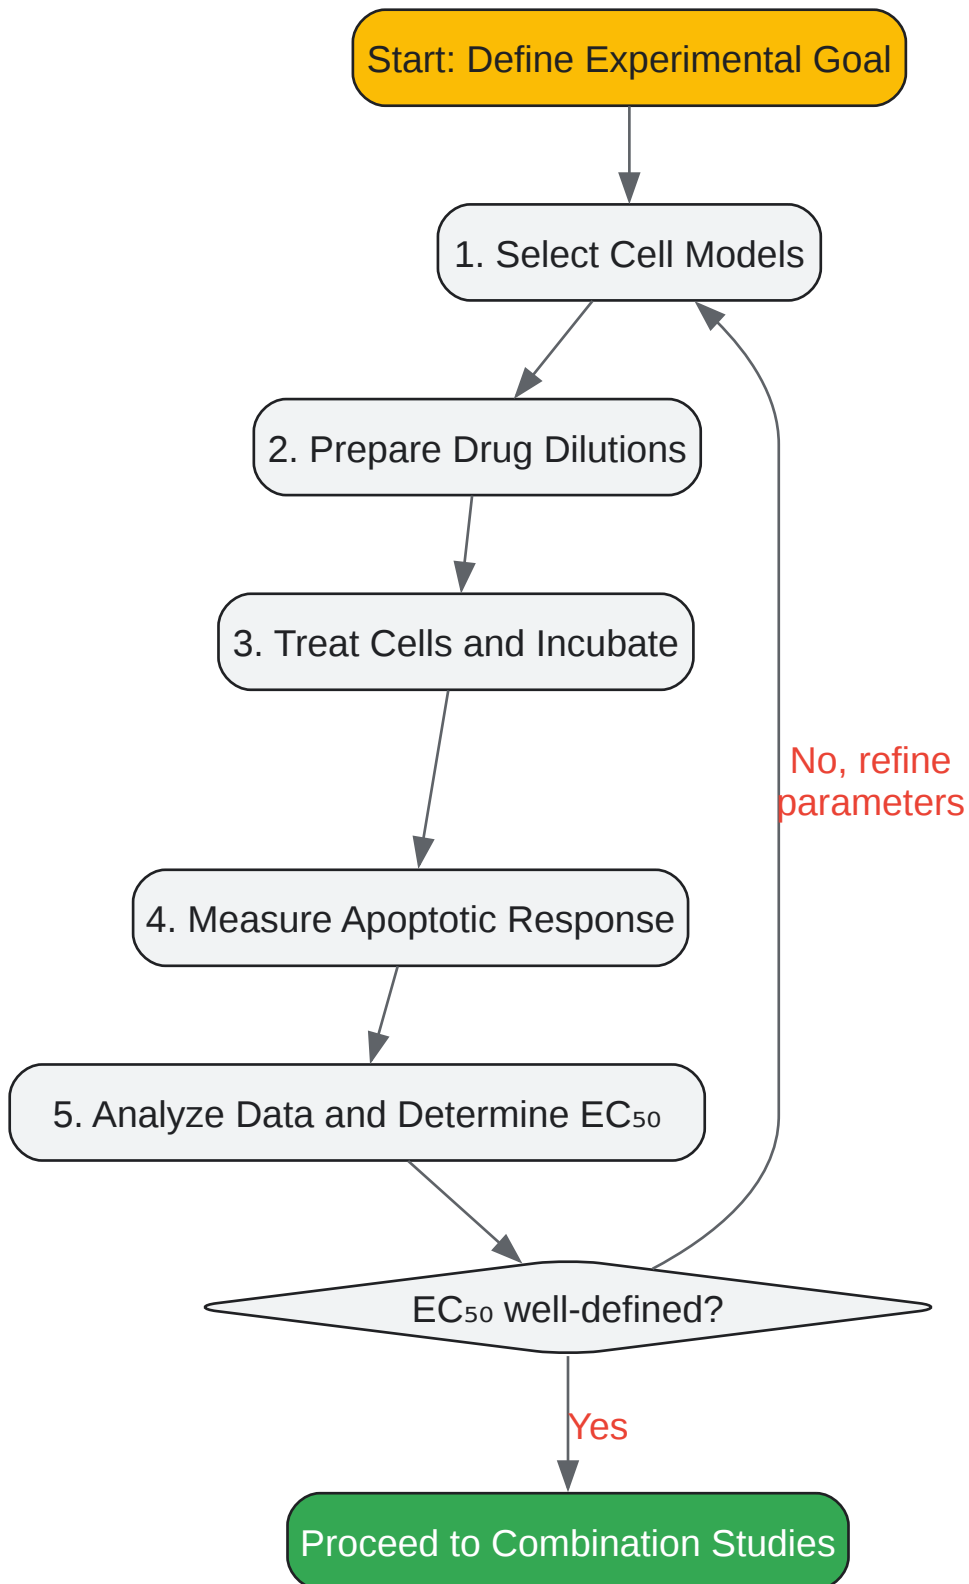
Start: Define Experimental Goal

1. Select Cell Models

2. Prepare Drug Dilutions

3. Treat Cells and Incubate

4. Measure Apoptotic Response

5. Analyze Data and Determine EC₅₀

EC₅₀ well-defined?

No, refine parameters

Yes

Proceed to Combination Studies